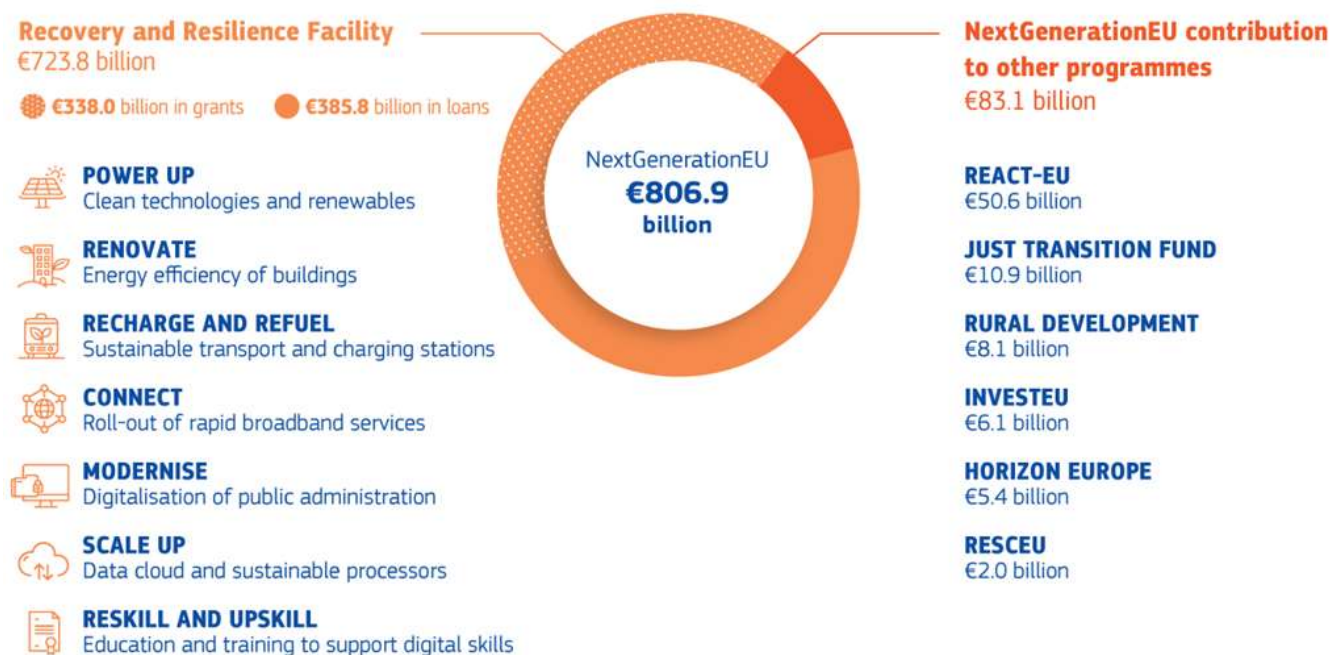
Recovery and Resilience Facility
€723.8 billion

€338.0 billion in grants €385.8 billion in loans

NextGenerationEU
€806.9
billion

NextGenerationEU contribution to other programmes
€83.1 billion

POWER UP
Clean technologies and renewables

RENOVATE
Energy efficiency of buildings

RECHARGE AND REFUEL
Sustainable transport and charging stations

CONNECT
Roll-out of rapid broadband services

MODERNISE
Digitalisation of public administration

SCALE UP
Data cloud and sustainable processors

RESKILL AND UPSKILL
Education and training to support digital skills

REACT-EU
€50.6 billion

JUST TRANSITION FUND
€10.9 billion

RURAL DEVELOPMENT
€8.1 billion

INVESTEU
€6.1 billion

HORIZON EUROPE
€5.4 billion

RESCEU
€2.0 billion